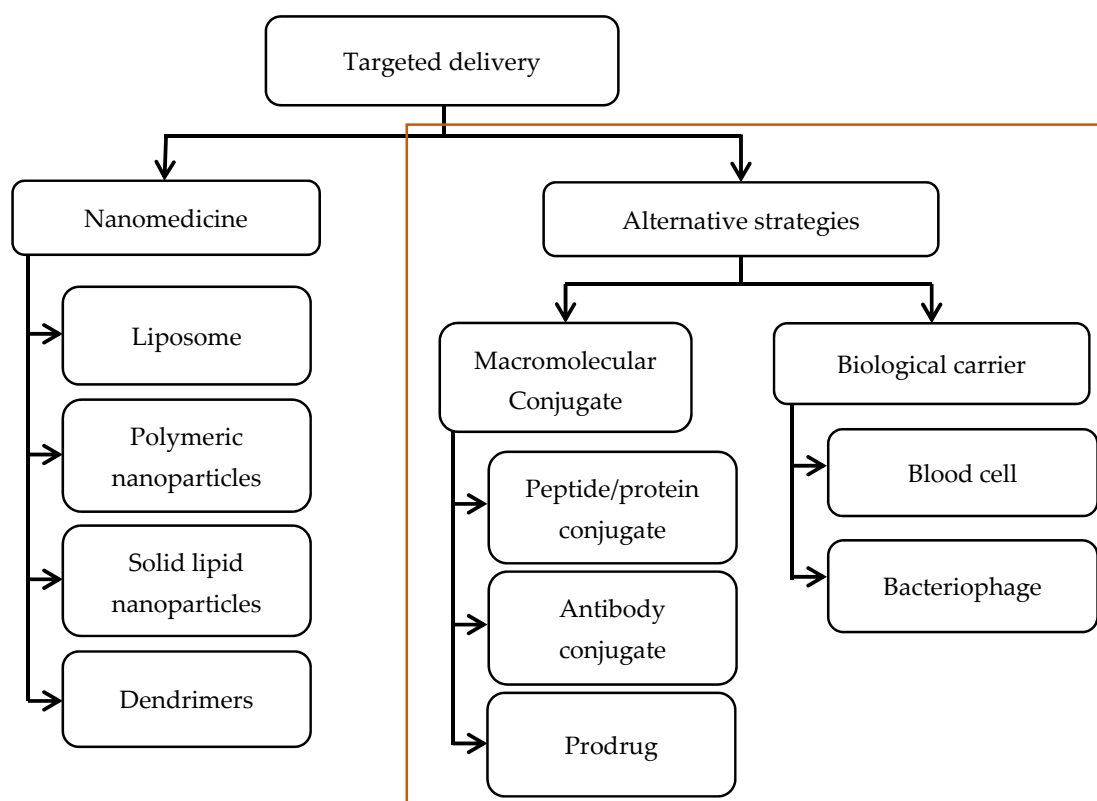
Targeted delivery

Nanomedicine

Liposome

Polymeric nanoparticles

Solid lipid nanoparticles

Dendrimers

Alternative strategies

Macromolecular Conjugate

Peptide/protein conjugate

Antibody conjugate

Prodrug

Biological carrier

Blood cell

Bacteriophage